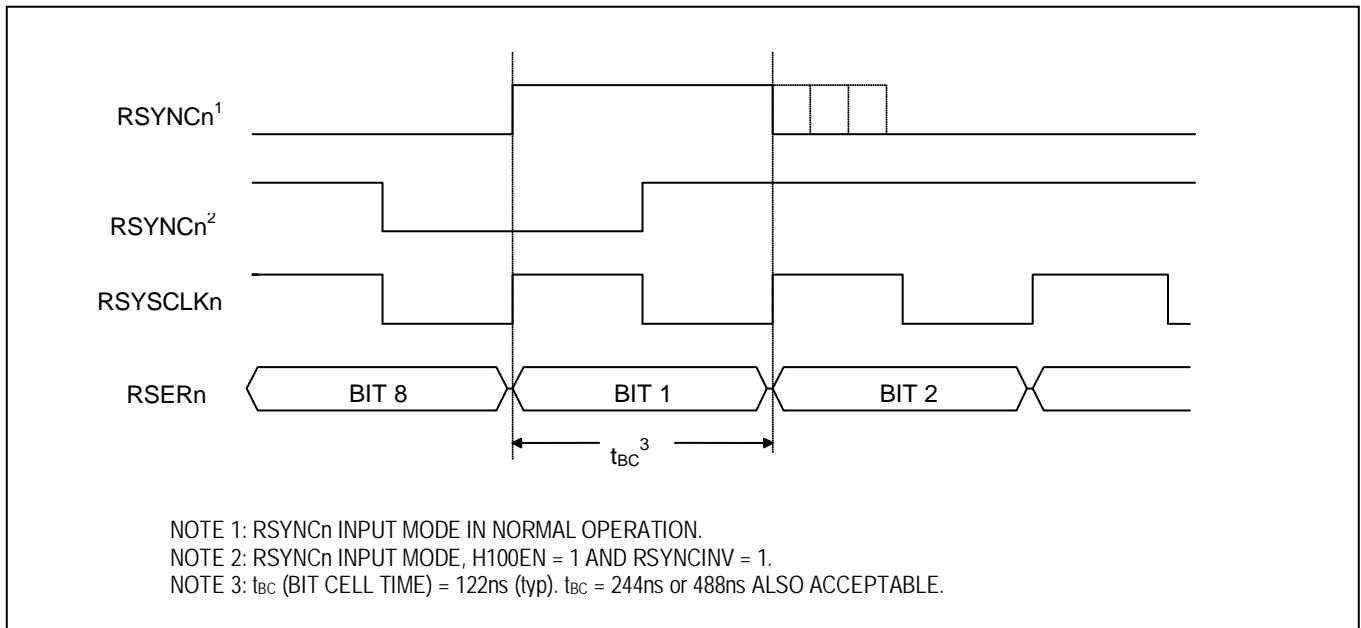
RSYNCn$^1$

RSYNCn$^2$

RSYSCLKn

RSERn

BIT 8

BIT 1

BIT 2

$t_{BC}{}^3$

NOTE 1: RSYNCn INPUT MODE IN NORMAL OPERATION.
NOTE 2: RSYNCn INPUT MODE, H100EN = 1 AND RSYNCINV = 1.
NOTE 3: $t_{BC}$ (BIT CELL TIME) = 122ns (typ). $t_{BC}$ = 244ns or 488ns ALSO ACCEPTABLE.